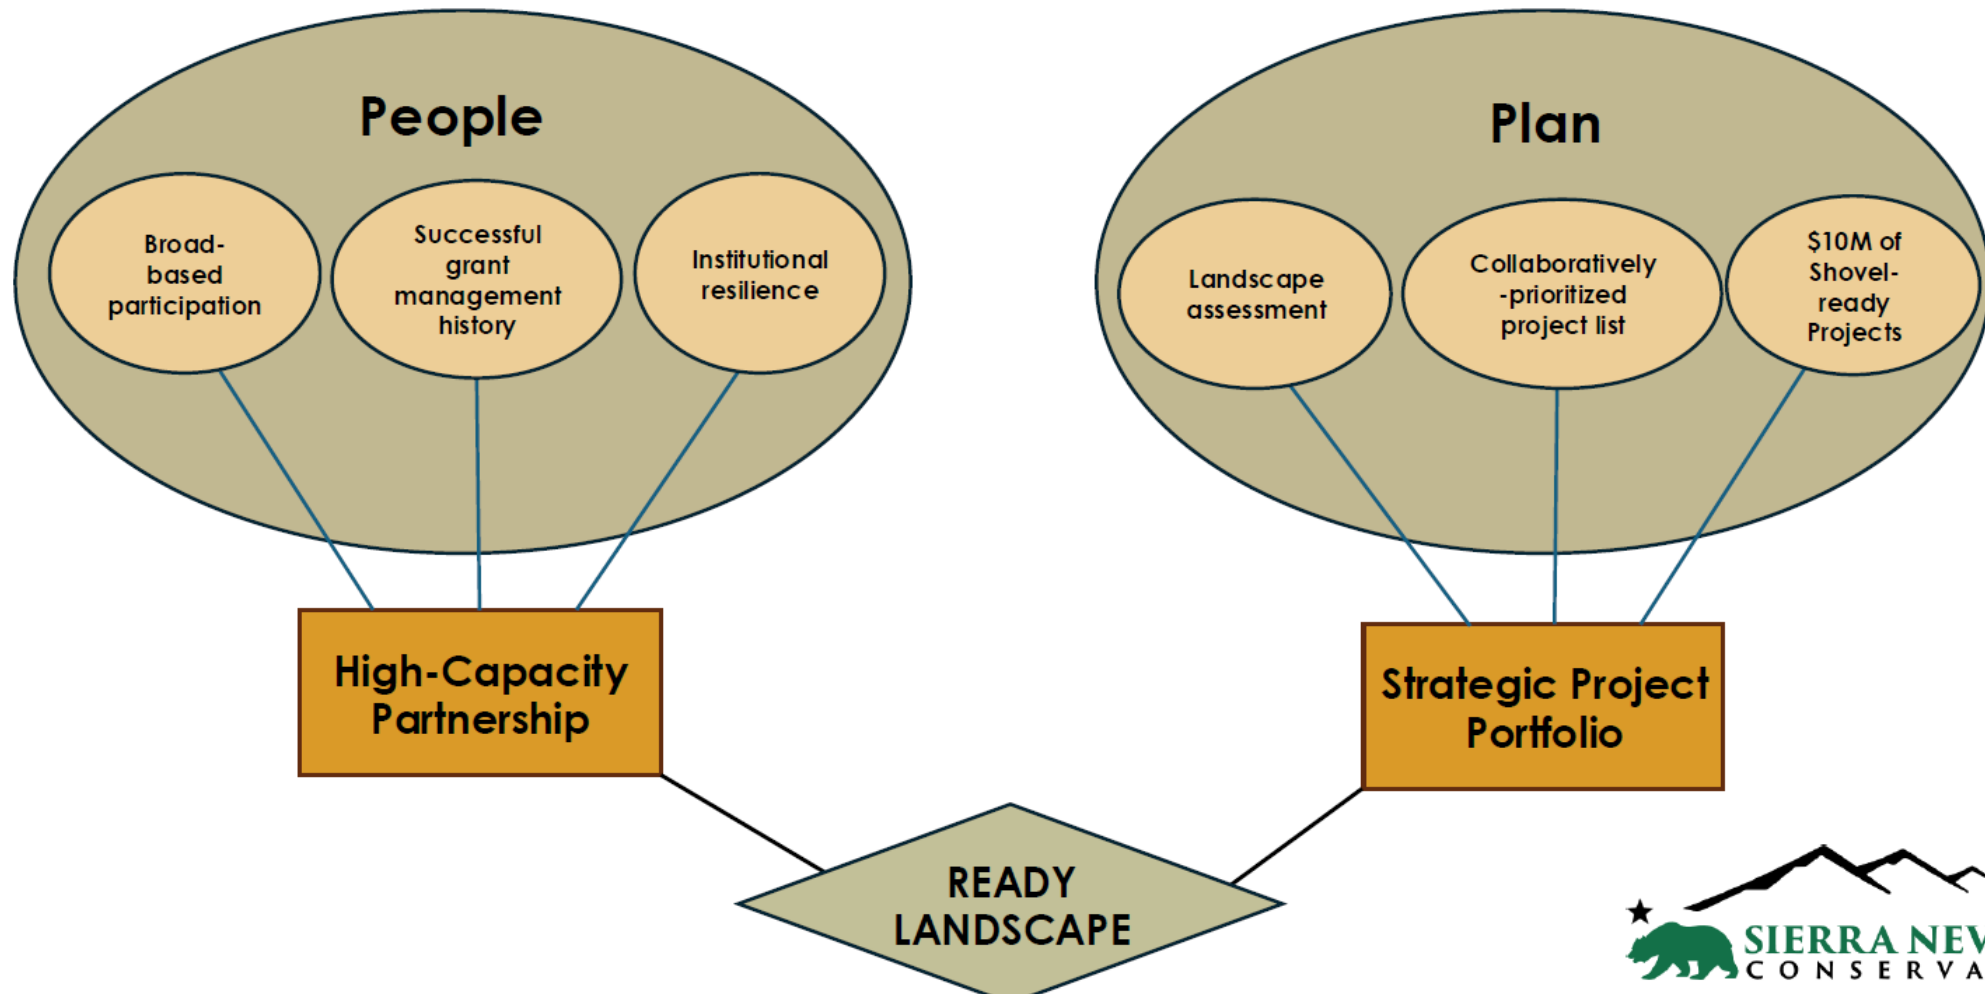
People

Broad-based participation

Successful grant management history

Institutional resilience

Plan

Landscape assessment

Collaboratively-prioritized project list

$10M of Shovel-ready Projects

High-Capacity Partnership

Strategic Project Portfolio

READY LANDSCAPE

SIERRA NEV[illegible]
CONSERVA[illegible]